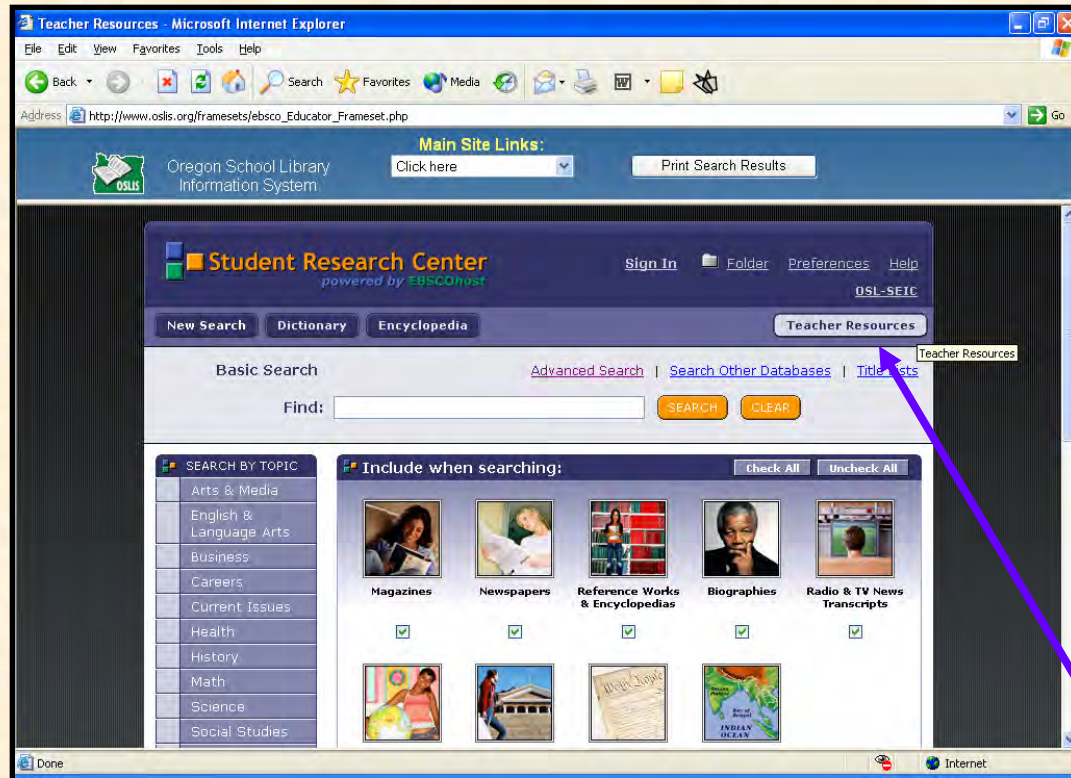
Teacher Resources - Microsoft Internet Explorer

File Edit View Favorites Tools Help

Back Search Favorites Media

Address http://www.oslis.org/framesets/ebsco_Educator_Frameset.php Go

OSLIS Oregon School Library Information System

Main Site Links:
Click here

Print Search Results

Student Research Center
powered by EBSCOhost

Sign In Folder Preferences Help
OSL-SEIC

New Search Dictionary Encyclopedia Teacher Resources

Teacher Resources

Basic Search Advanced Search | Search Other Databases | Title Lists

Find: SEARCH CLEAR

SEARCH BY TOPIC
Arts & Media
English & Language Arts
Business
Careers
Current Issues
Health
History
Math
Science
Social Studies

Include when searching: Check All Uncheck All

Magazines
Newspapers
Reference Works & Encyclopedias
Biographies
Radio & TV News Transcripts

INDIAN OCEAN

Done Internet